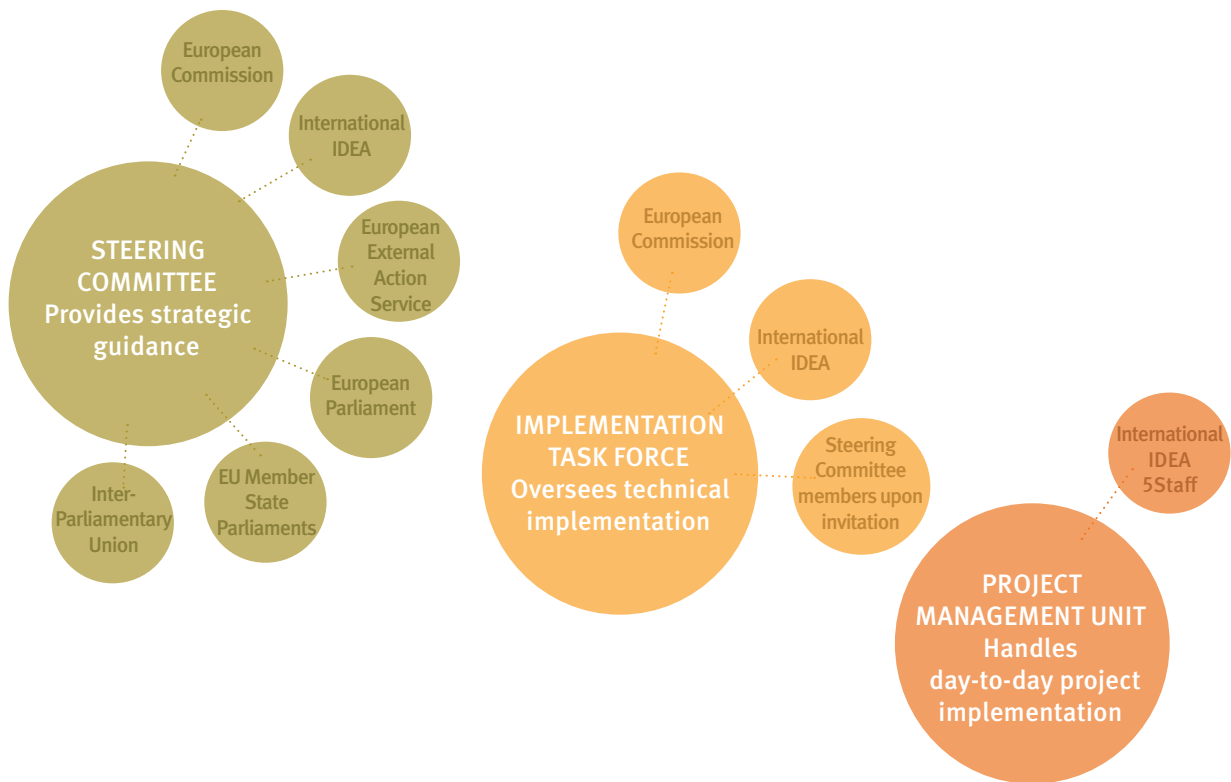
European Commission

International IDEA

STEERING COMMITTEE Provides strategic guidance

European External Action Service

European Parliament

Inter-Parliamentary Union

EU Member State Parliaments

European Commission

International IDEA

IMPLEMENTATION TASK FORCE Oversees technical implementation

Steering Committee members upon invitation

International IDEA 5Staff

PROJECT MANAGEMENT UNIT Handles day-to-day project implementation